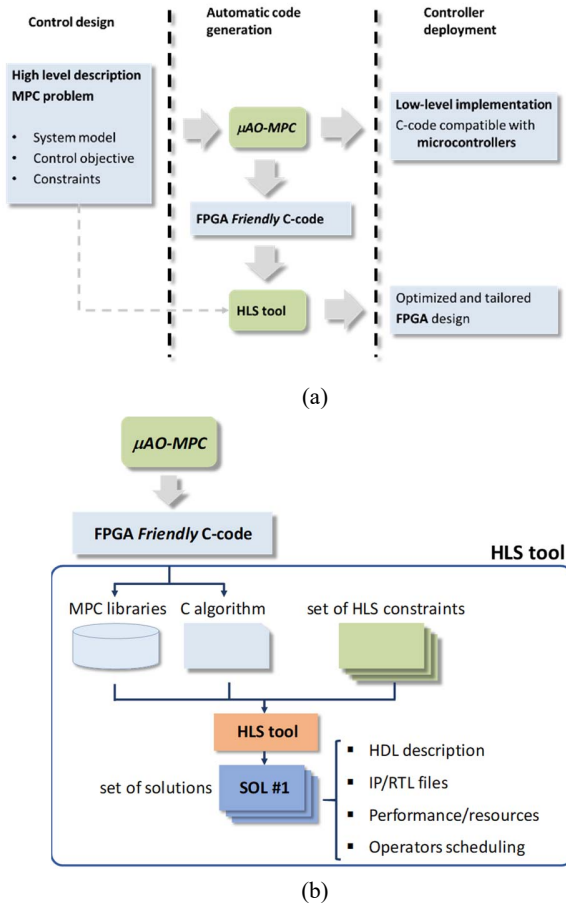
Control design

Automatic code generation

Controller deployment

High level description MPC problem

- System model
- Control objective
- Constraints

$\mu$AO-MPC

Low-level implementation C-code compatible with microcontrollers

FPGA Friendly C-code

HLS tool

Optimized and tailored FPGA design

(a)

$\mu$AO-MPC

FPGA Friendly C-code

HLS tool

MPC libraries

C algorithm

set of HLS constraints

HLS tool

set of solutions

SOL #1

- HDL description
- IP/RTL files
- Performance/resources
- Operators scheduling

(b)